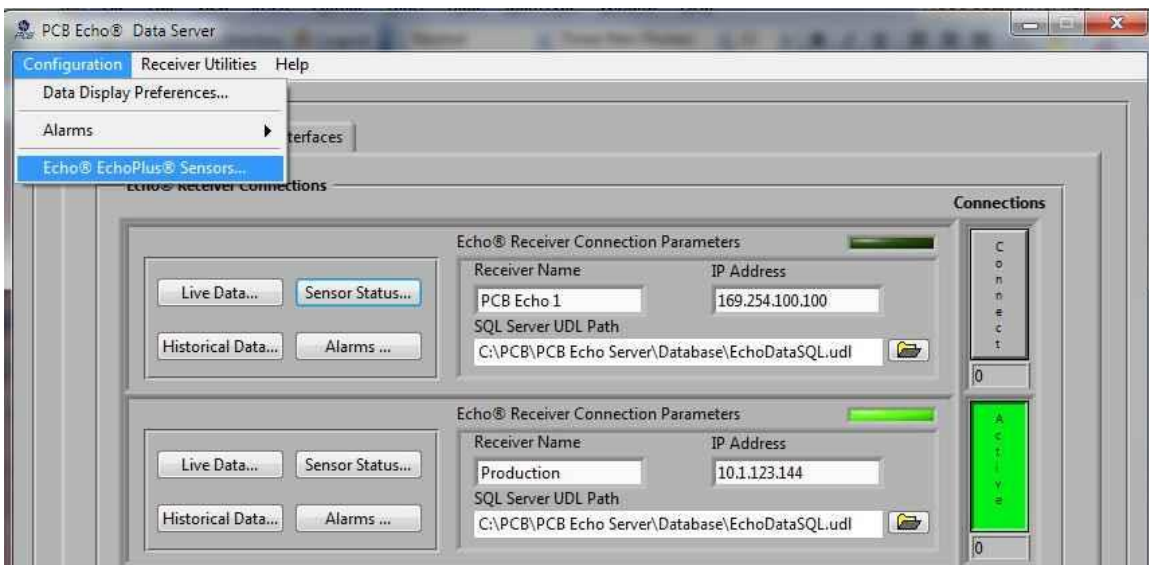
PCB Echo® Data Server

Configuration Receiver Utilities Help

Data Display Preferences...

Alarms

Echo® EchoPlus® Sensors...

terfaces

Echo® Receiver Connections

Connections

Echo® Receiver Connection Parameters

Receiver Name

IP Address

Live Data...

Sensor Status...

PCB Echo 1

169.254.100.100

SQL Server UDL Path

Historical Data...

Alarms ...

C:\PCB\PCB Echo Server\Database\EchoDataSQL.udl

C o n n e c t

0

Echo® Receiver Connection Parameters

Receiver Name

IP Address

Live Data...

Sensor Status...

Production

10.1.123.144

SQL Server UDL Path

Historical Data...

Alarms ...

C:\PCB\PCB Echo Server\Database\EchoDataSQL.udl

A c t i v e

0